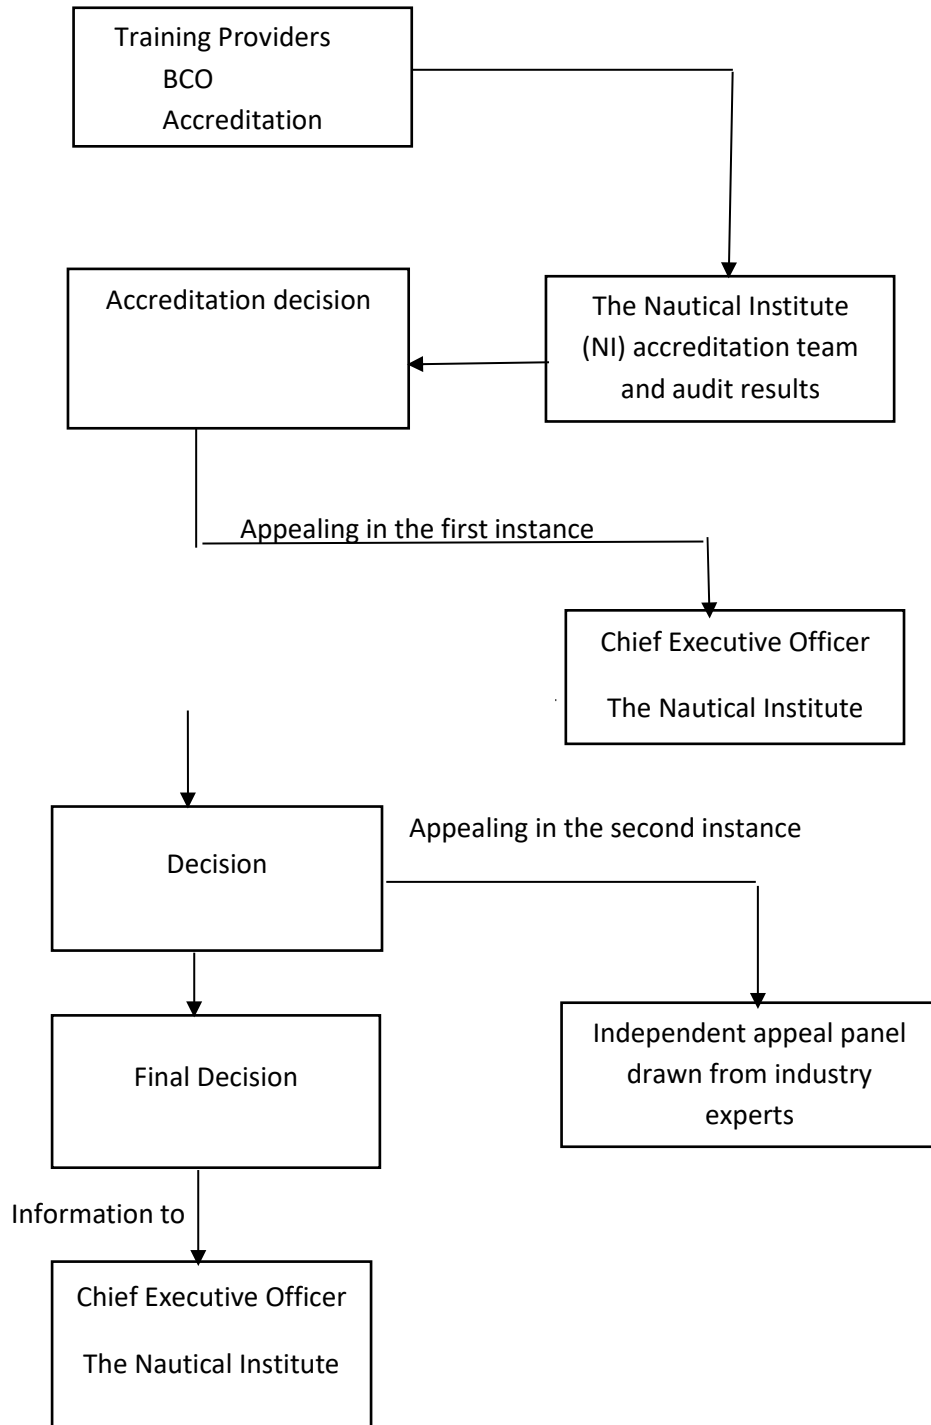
Training Providers
BCO
Accreditation

Accreditation decision

The Nautical Institute (NI) accreditation team and audit results

Appealing in the first instance

Chief Executive Officer
The Nautical Institute

Decision

Appealing in the second instance

Final Decision

Independent appeal panel drawn from industry experts

Information to

Chief Executive Officer
The Nautical Institute